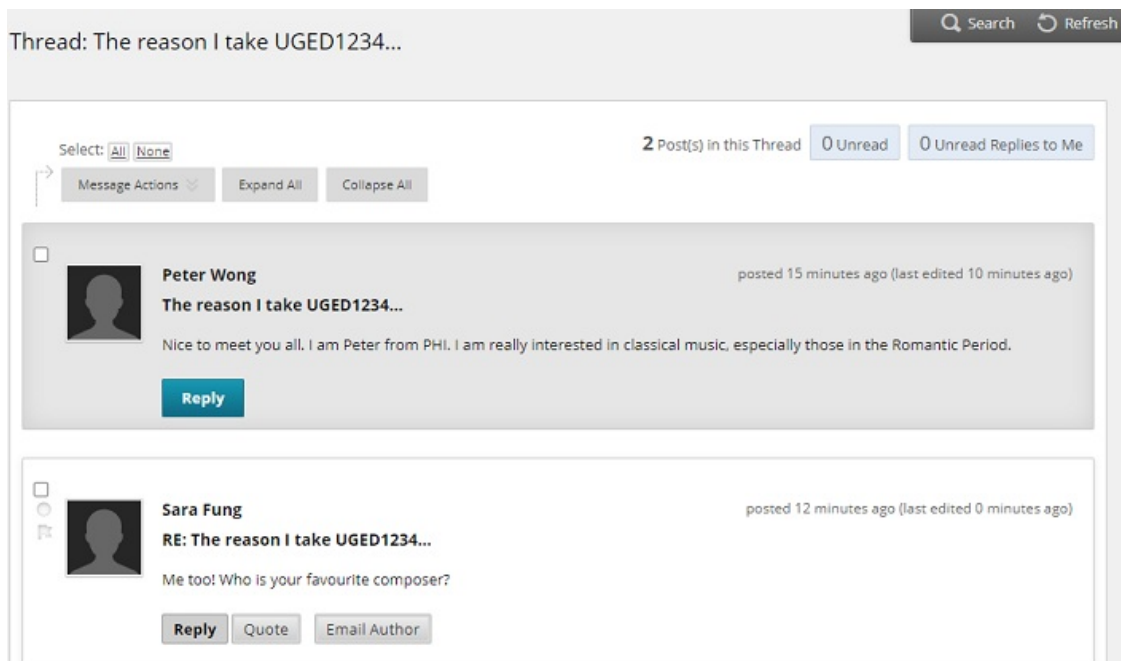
Search Refresh

Thread: The reason I take UGED1234...

Select: All None

Message Actions

Expand All

Collapse All

2 Post(s) in this Thread

0 Unread

0 Unread Replies to Me

Peter Wong

posted 15 minutes ago (last edited 10 minutes ago)

The reason I take UGED1234...

Nice to meet you all. I am Peter from PHI. I am really interested in classical music, especially those in the Romantic Period.

Reply

Sara Fung

posted 12 minutes ago (last edited 0 minutes ago)

RE: The reason I take UGED1234...

Me too! Who is your favourite composer?

Reply

Quote

Email Author